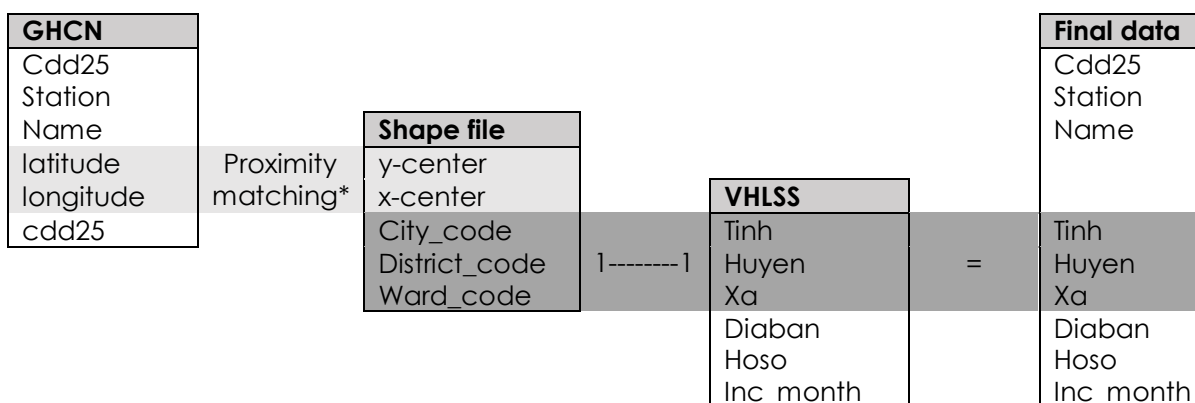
GHCN
Cdd25
Station
Name
latitude
longitude
cdd25

Proximity matching*

Shape file
y-center
x-center
City_code
District_code
Ward_code

1--------1

VHLSS
Tinh
Huyen
Xa
Diaban
Hoso
Inc month

=

Final data
Cdd25
Station
Name
Tinh
Huyen
Xa
Diaban
Hoso
Inc month